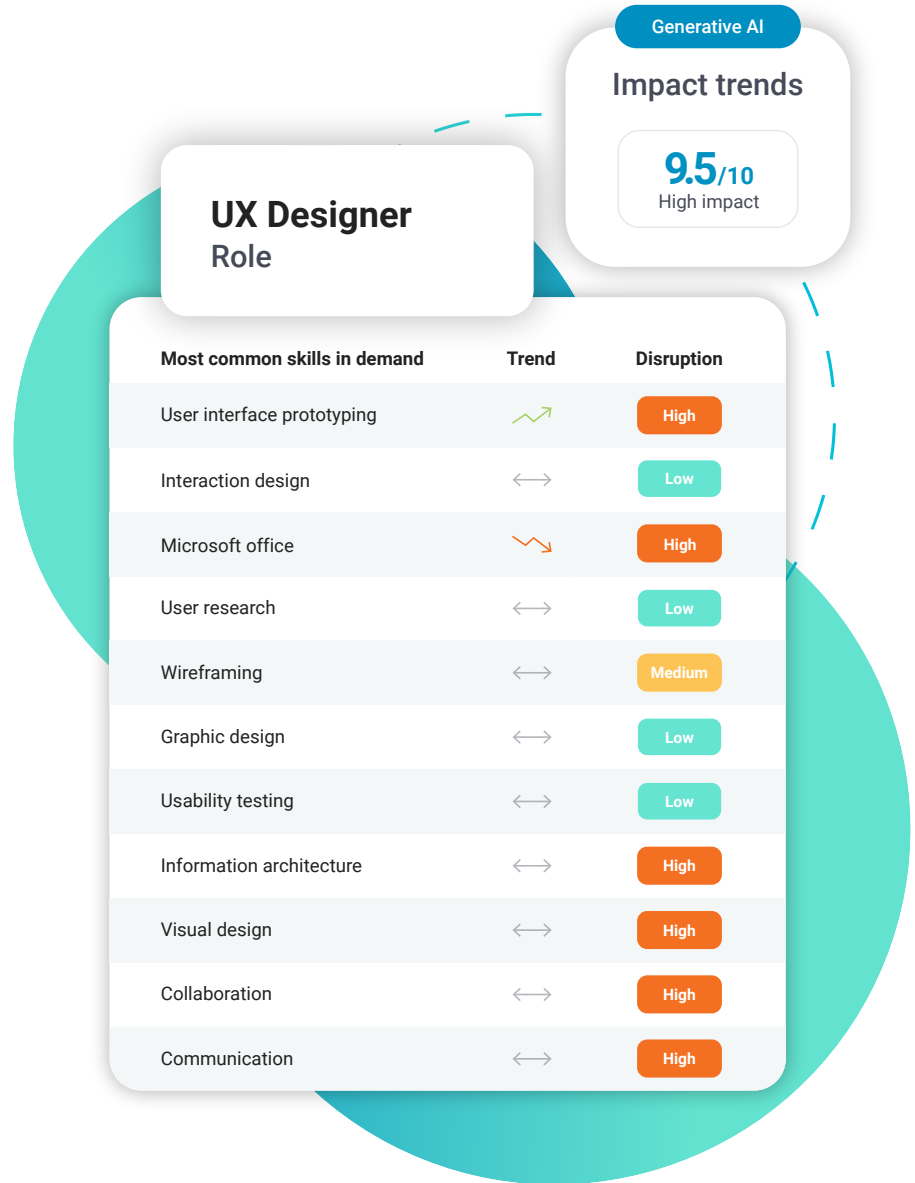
Generative AI

Impact trends

9.5/10
High impact

UX Designer
Role

| Most common skills in demand | Trend | Disruption |
|---|---|---|
| User interface prototyping | ↗ | High |
| Interaction design | ⟷ | Low |
| Microsoft office | ↘ | High |
| User research | ⟷ | Low |
| Wireframing | ⟷ | Medium |
| Graphic design | ⟷ | Low |
| Usability testing | ⟷ | Low |
| Information architecture | ⟷ | High |
| Visual design | ⟷ | High |
| Collaboration | ⟷ | High |
| Communication | ⟷ | High |